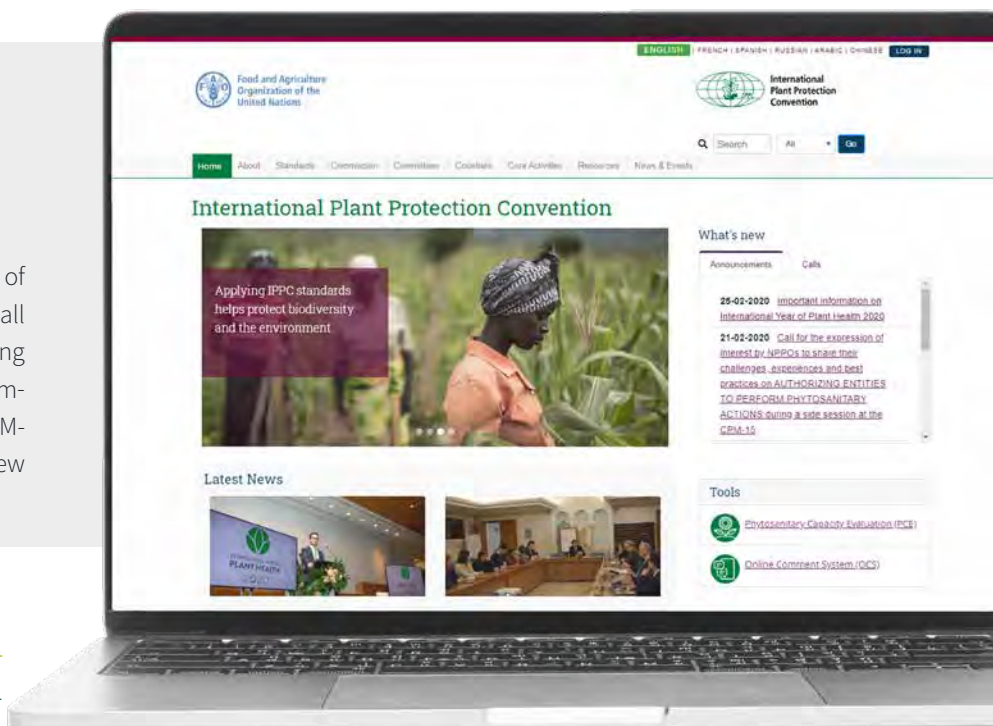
of
all
ing
m-
M-
ew

ENGLISH | FRENCH | SPANISH | RUSSIAN | ARABIC | CHINESE LOG IN

Food and Agriculture Organization of the United Nations

International Plant Protection Convention

Search All Go

Home About Standards Commission Committees Countries Core Activities Resources News & Events

International Plant Protection Convention

Applying IPPC standards helps protect biodiversity and the environment

What's new

Announcements Calls

25-02-2020 Important information on International Year of Plant Health 2020

21-02-2020 Call for the expression of interest by NPPOs to share their challenges, experiences and best practices on AUTHORIZING ENTITIES TO PERFORM PHYTOSANITARY ACTIONS during a side session at the CPM-15

Latest News

PLANT HEALTH 2020

Tools

Phytosanitary Capacity Evaluation (PCE)

Online Comment System (OCS)